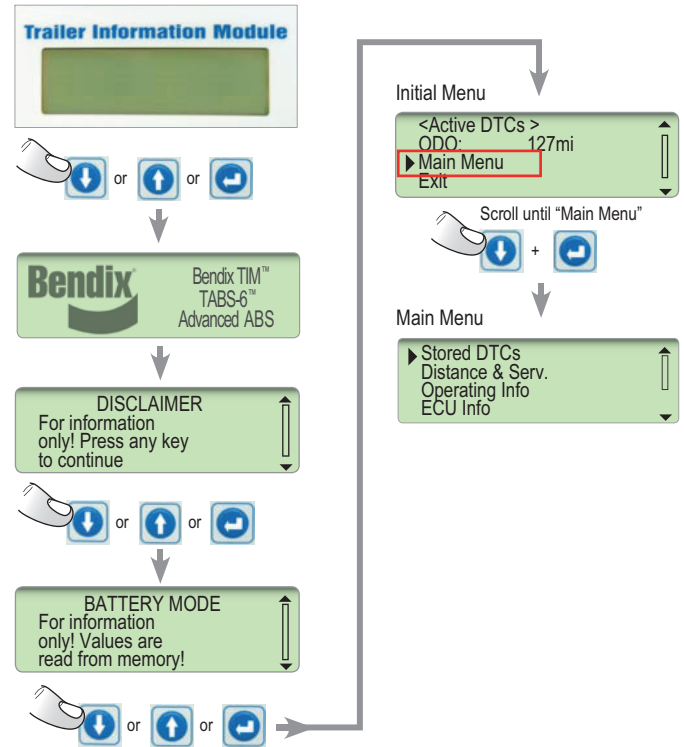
Trailer Information Module

or or

Bendix

Bendix TIM™
TABS-6™
Advanced ABS

DISCLAIMER
For information only! Press any key to continue

or or

BATTERY MODE
For information only! Values are read from memory!

or or

Initial Menu

<Active DTCs >
ODO: 127mi
Main Menu
Exit

Scroll until "Main Menu"

+

Main Menu

Stored DTCs
Distance & Serv.
Operating Info
ECU Info